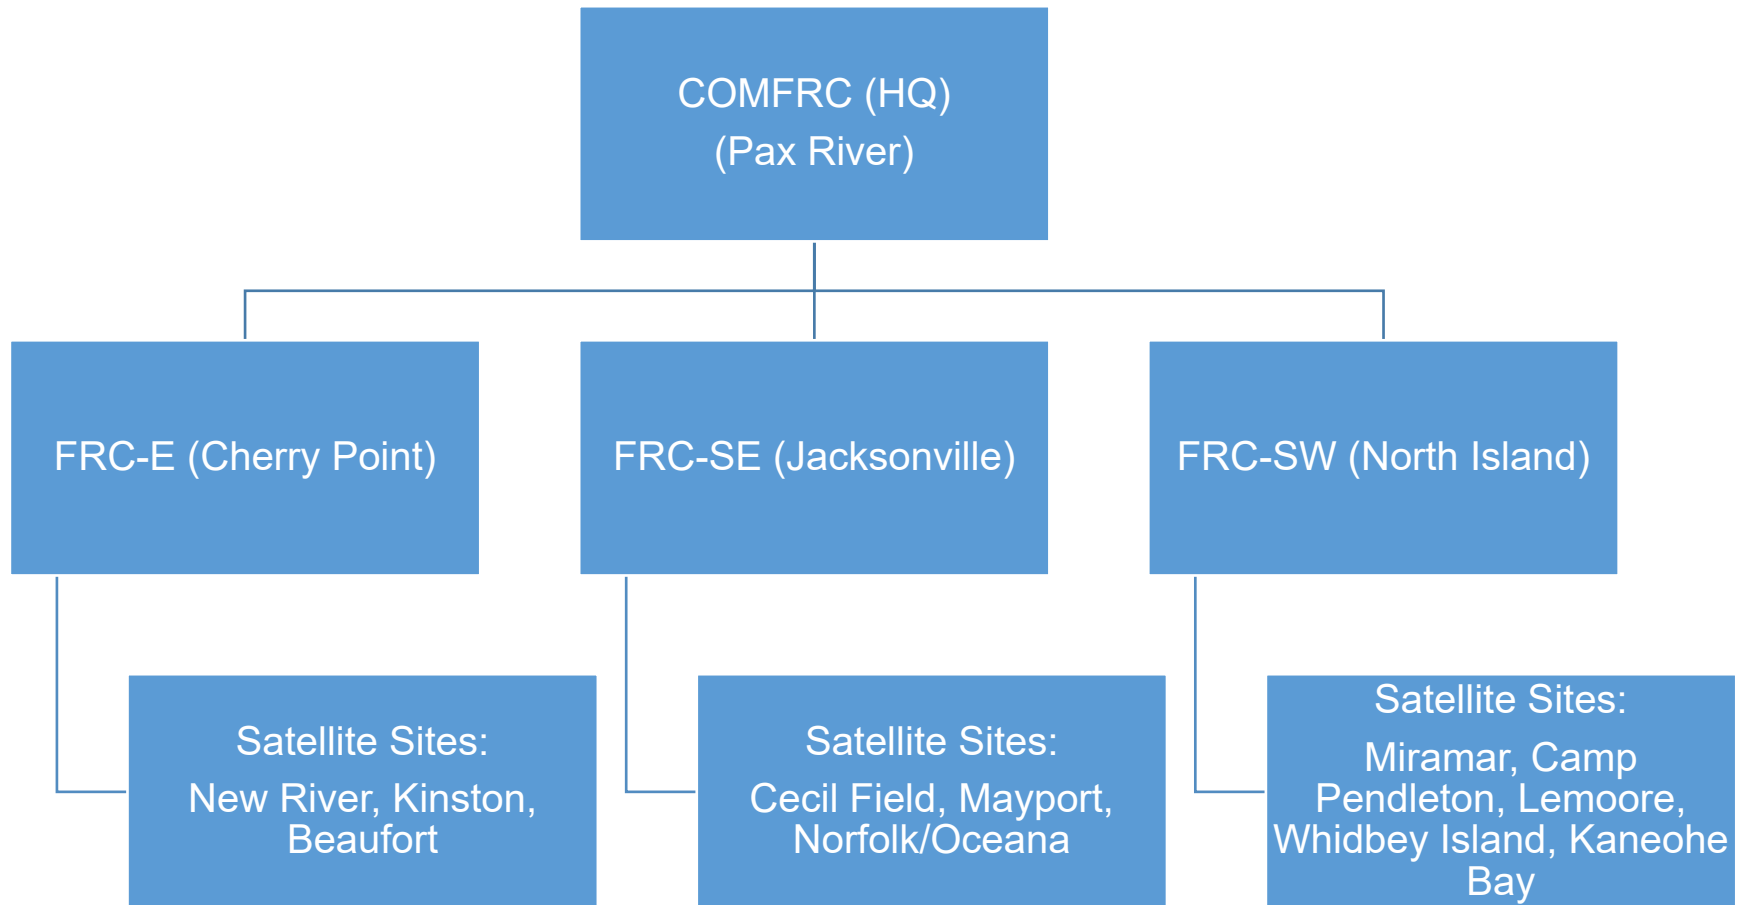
COMFRC (HQ)
(Pax River)

FRC-E (Cherry Point)

FRC-SE (Jacksonville)

FRC-SW (North Island)

Satellite Sites:
New River, Kinston, Beaufort

Satellite Sites:
Cecil Field, Mayport, Norfolk/Oceana

Satellite Sites:
Miramar, Camp Pendleton, Lemoore, Whidbey Island, Kaneohe Bay